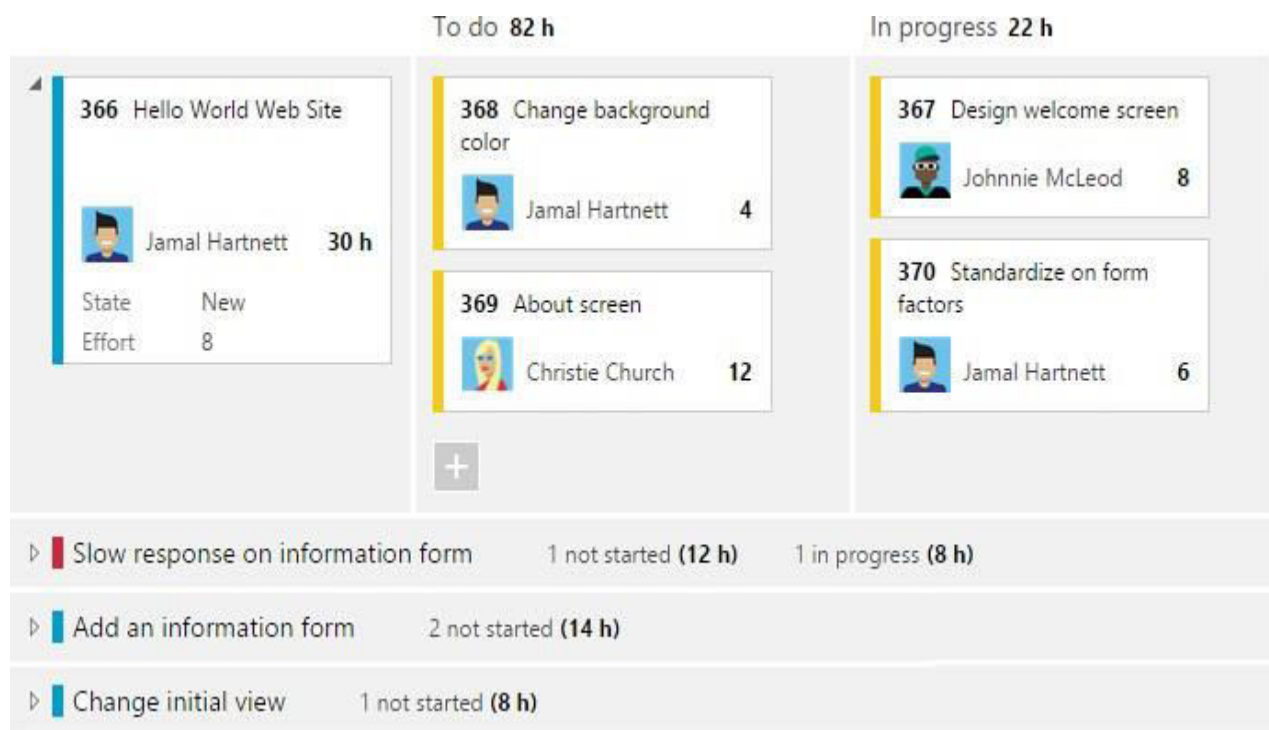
To do **82 h**

In progress **22 h**

**366** Hello World Web Site

Jamal Hartnett **30 h**

State New

Effort 8

**368** Change background color

Jamal Hartnett **4**

**369** About screen

Christie Church **12**

+

**367** Design welcome screen

Johnnie McLeod **8**

**370** Standardize on form factors

Jamal Hartnett **6**

Slow response on information form 1 not started **(12 h)** 1 in progress **(8 h)**

Add an information form 2 not started **(14 h)**

Change initial view 1 not started **(8 h)**